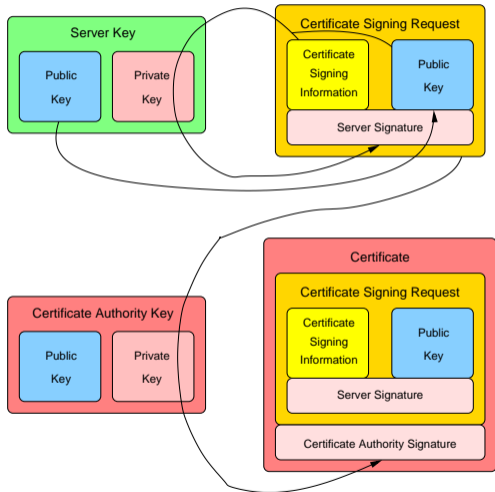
Server Key

Public Key

Private Key

Certificate Signing Request

Certificate Signing Information

Public Key

Server Signature

Certificate Authority Key

Public Key

Private Key

Certificate

Certificate Signing Request

Certificate Signing Information

Public Key

Server Signature

Certificate Authority Signature